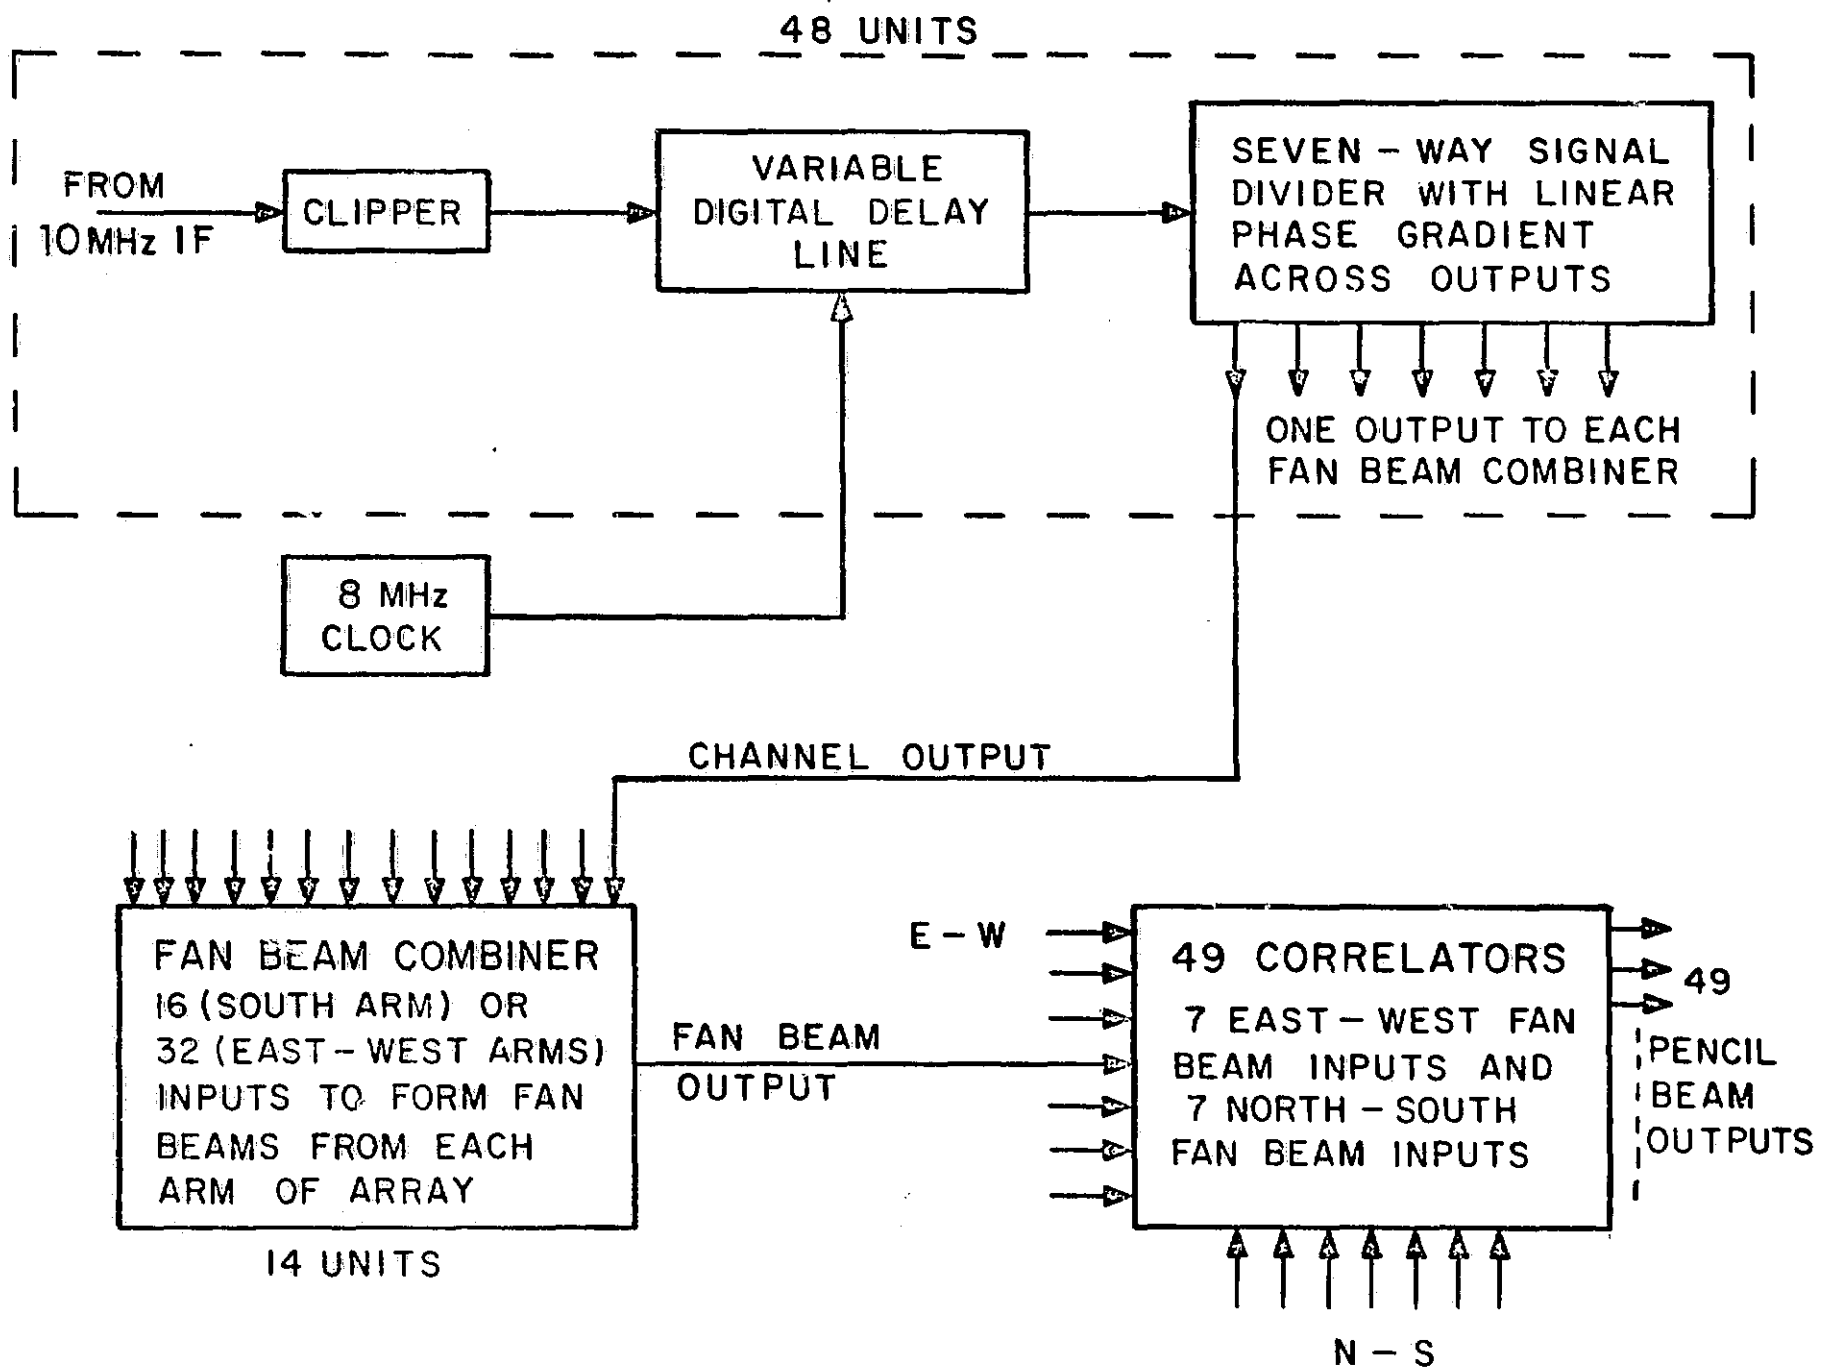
48 UNITS

FROM 10MHz IF

CLIPPER

VARIABLE DIGITAL DELAY LINE

SEVEN - WAY SIGNAL DIVIDER WITH LINEAR PHASE GRADIENT ACROSS OUTPUTS

ONE OUTPUT TO EACH FAN BEAM COMBINER

8 MHz CLOCK

CHANNEL OUTPUT

FAN BEAM COMBINER 16 (SOUTH ARM) OR 32 (EAST - WEST ARMS) INPUTS TO FORM FAN BEAMS FROM EACH ARM OF ARRAY

14 UNITS

FAN BEAM OUTPUT

E - W

49 CORRELATORS

7 EAST - WEST FAN BEAM INPUTS AND 7 NORTH - SOUTH FAN BEAM INPUTS

49

PENCIL BEAM OUTPUTS

N - S